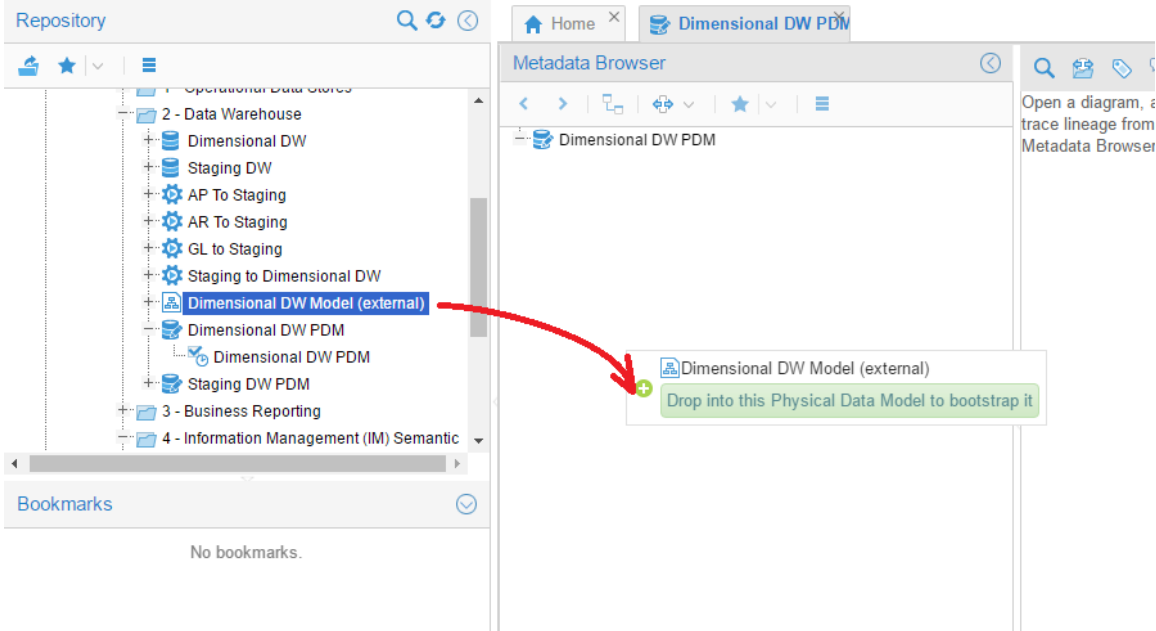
Repository

1 - Operational Data Stores
2 - Data Warehouse
Dimensional DW
Staging DW
AP To Staging
AR To Staging
GL to Staging
Staging to Dimensional DW
Dimensional DW Model (external)
Dimensional DW PDM
Dimensional DW PDM
Staging DW PDM
3 - Business Reporting
4 - Information Management (IM) Semantic

Bookmarks

No bookmarks.

Home

Dimensional DW PDM

Metadata Browser

Dimensional DW PDM

Dimensional DW Model (external)

Drop into this Physical Data Model to bootstrap it

Open a diagram, a trace lineage from Metadata Browser